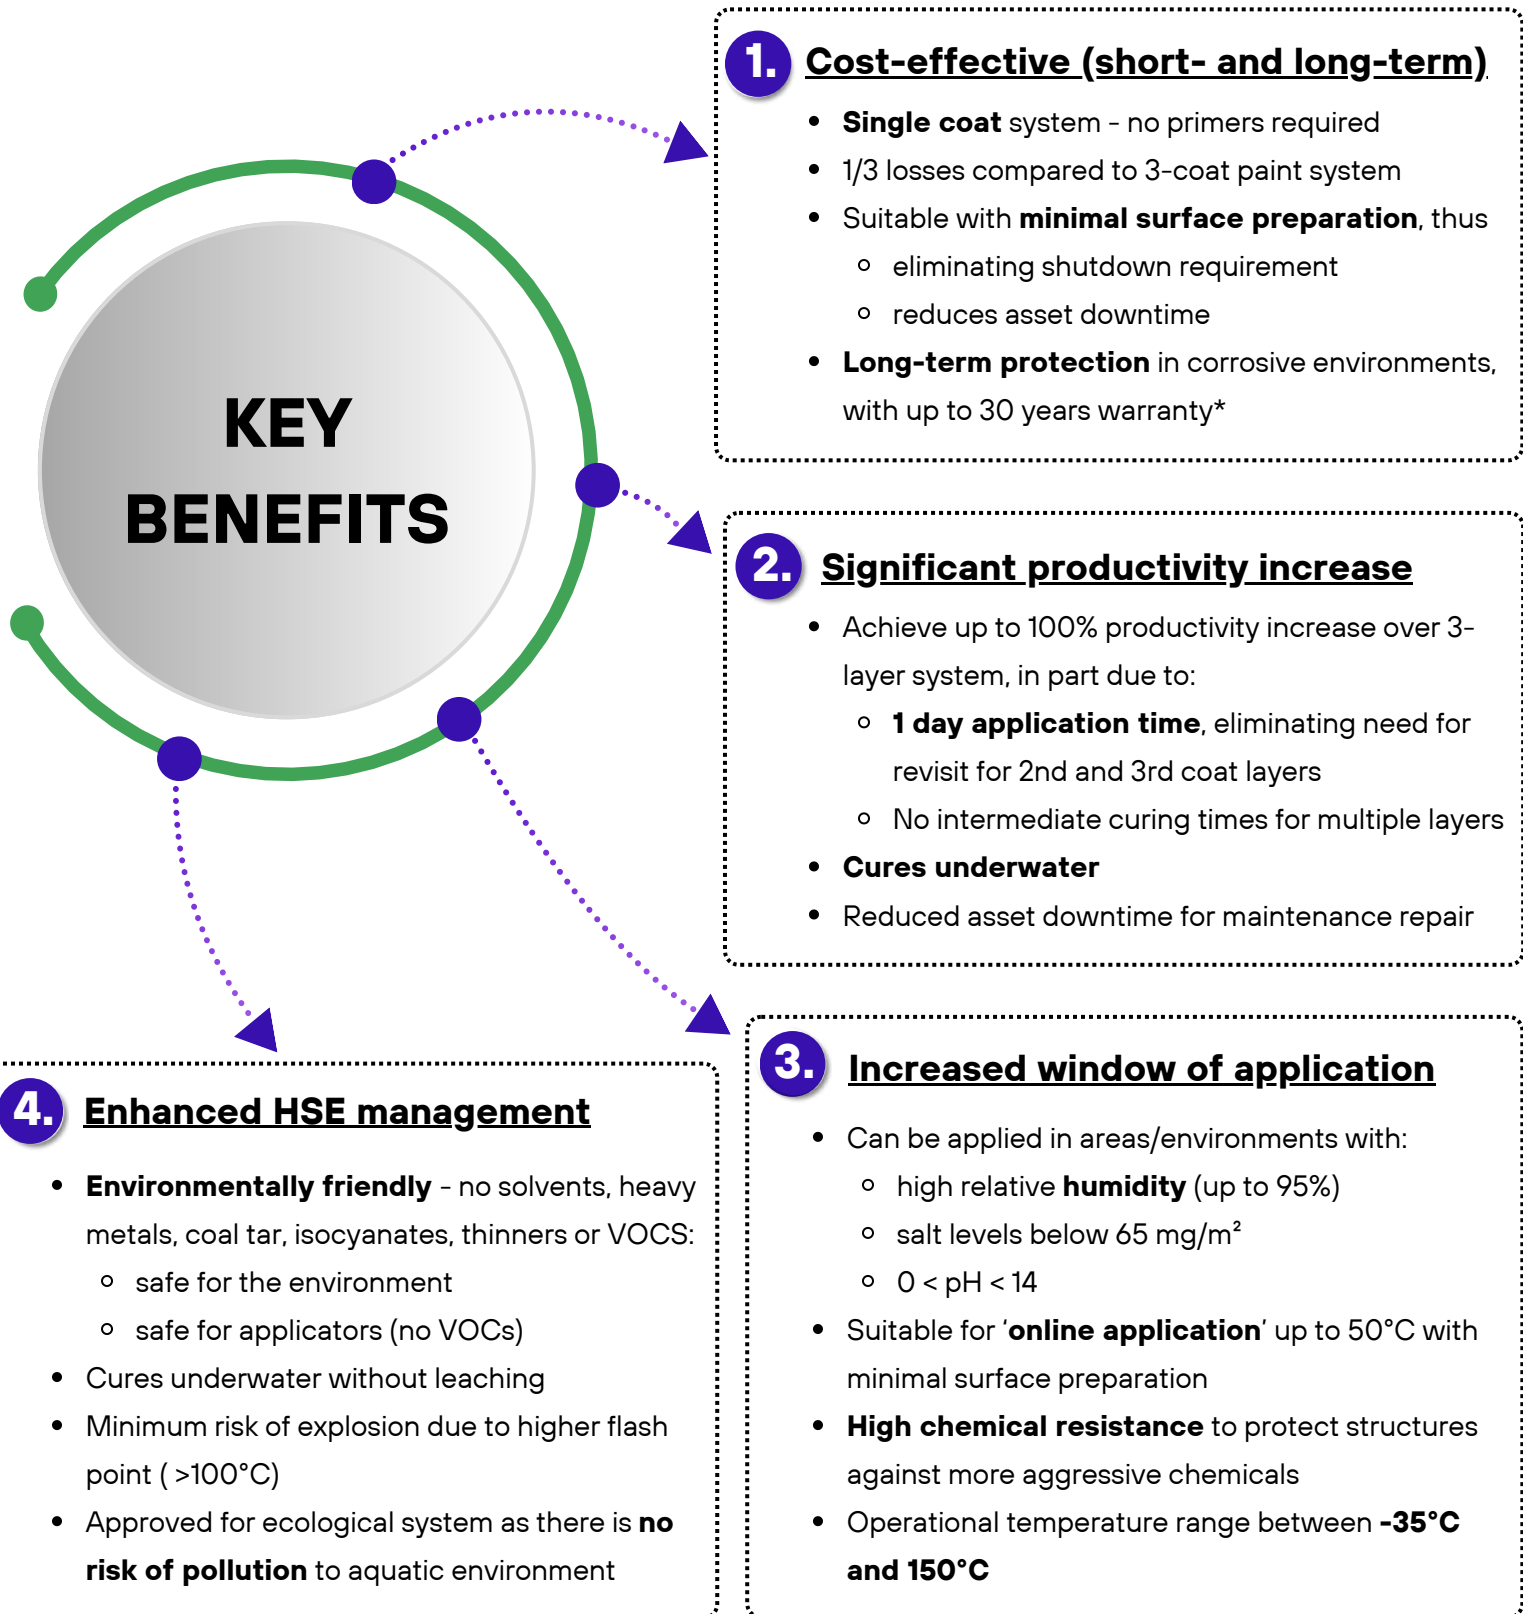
KEY BENEFITS

1. Cost-effective (short- and long-term)

- Single coat system - no primers required
- 1/3 losses compared to 3-coat paint system
- Suitable with minimal surface preparation, thus
  - eliminating shutdown requirement
  - reduces asset downtime
- Long-term protection in corrosive environments, with up to 30 years warranty*

2. Significant productivity increase

- Achieve up to 100% productivity increase over 3-layer system, in part due to:
  - 1 day application time, eliminating need for revisit for 2nd and 3rd coat layers
  - No intermediate curing times for multiple layers
- Cures underwater
- Reduced asset downtime for maintenance repair

3. Increased window of application

- Can be applied in areas/environments with:
  - high relative humidity (up to 95%)
  - salt levels below 65 mg/m$^2$
  - $0 < pH < 14$
- Suitable for 'online application' up to 50°C with minimal surface preparation
- High chemical resistance to protect structures against more aggressive chemicals
- Operational temperature range between -35°C and 150°C

4. Enhanced HSE management

- Environmentally friendly - no solvents, heavy metals, coal tar, isocyanates, thinners or VOCS:
  - safe for the environment
  - safe for applicators (no VOCs)
- Cures underwater without leaching
- Minimum risk of explosion due to higher flash point ( >100°C)
- Approved for ecological system as there is no risk of pollution to aquatic environment